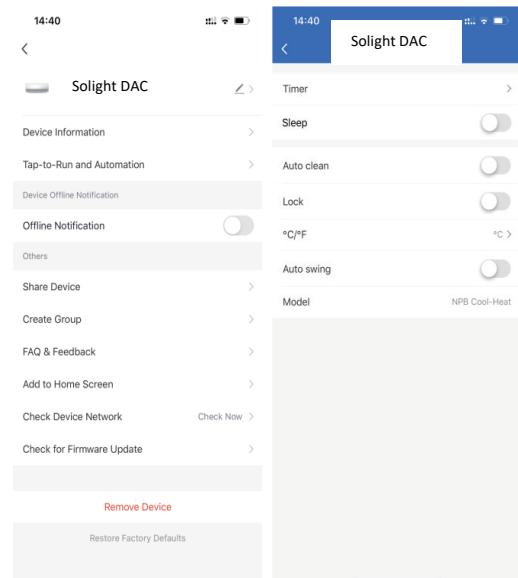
14:40

<

Solight DAC

Device Information

Tap-to-Run and Automation

Device Offline Notification

Offline Notification

Others

Share Device

Create Group

FAQ & Feedback

Add to Home Screen

Check Device Network Check Now

Check for Firmware Update

Remove Device

Restore Factory Defaults

14:40

<

Solight DAC

Timer

Sleep

Auto clean

Lock

°C/°F °C

Auto swing

Model NPB Cool-Heat